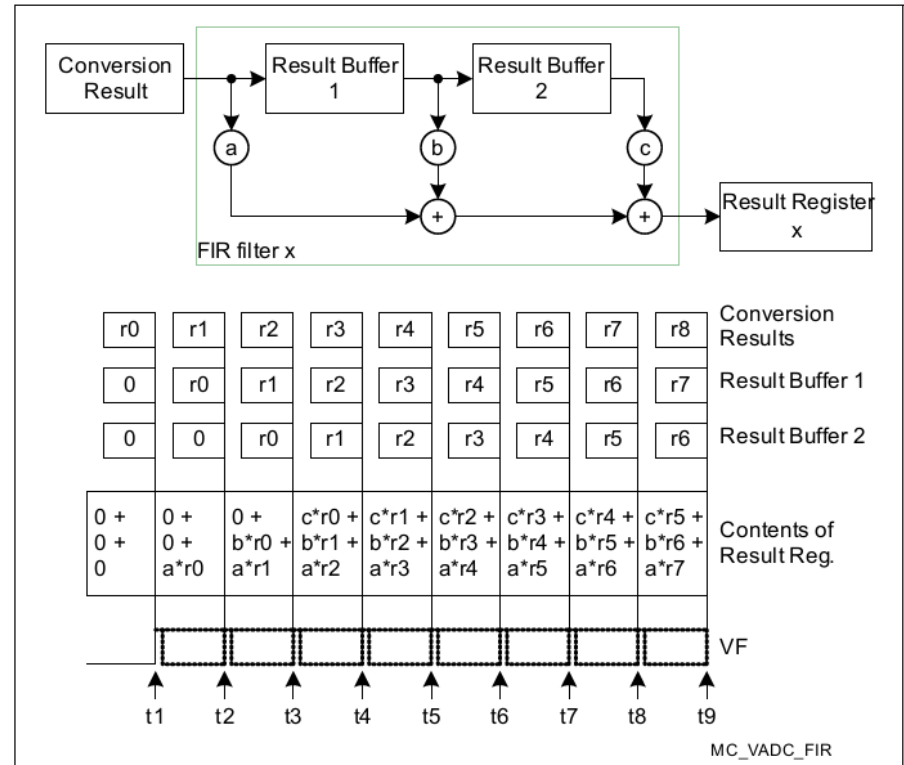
Conversion Result

Result Buffer 1

Result Buffer 2

a

b

c

+

+

Result Register x

FIR filter x

| r0 | r1 | r2 | r3 | r4 | r5 | r6 | r7 | r8 | Conversion Results |
|---|---|---|---|---|---|---|---|---|---|
| 0 | r0 | r1 | r2 | r3 | r4 | r5 | r6 | r7 | Result Buffer 1 |
| 0 | 0 | r0 | r1 | r2 | r3 | r4 | r5 | r6 | Result Buffer 2 |
| 0 + 0 + 0 | 0 + 0 + a\*r0 | 0 + b\*r0 + a\*r1 | c\*r0 + b\*r1 + a\*r2 | c\*r1 + b\*r2 + a\*r3 | c\*r2 + b\*r3 + a\*r4 | c\*r3 + b\*r4 + a\*r5 | c\*r4 + b\*r5 + a\*r6 | c\*r5 + b\*r6 + a\*r7 | Contents of Result Reg. |

VF

t1 t2 t3 t4 t5 t6 t7 t8 t9

MC_VADC_FIR